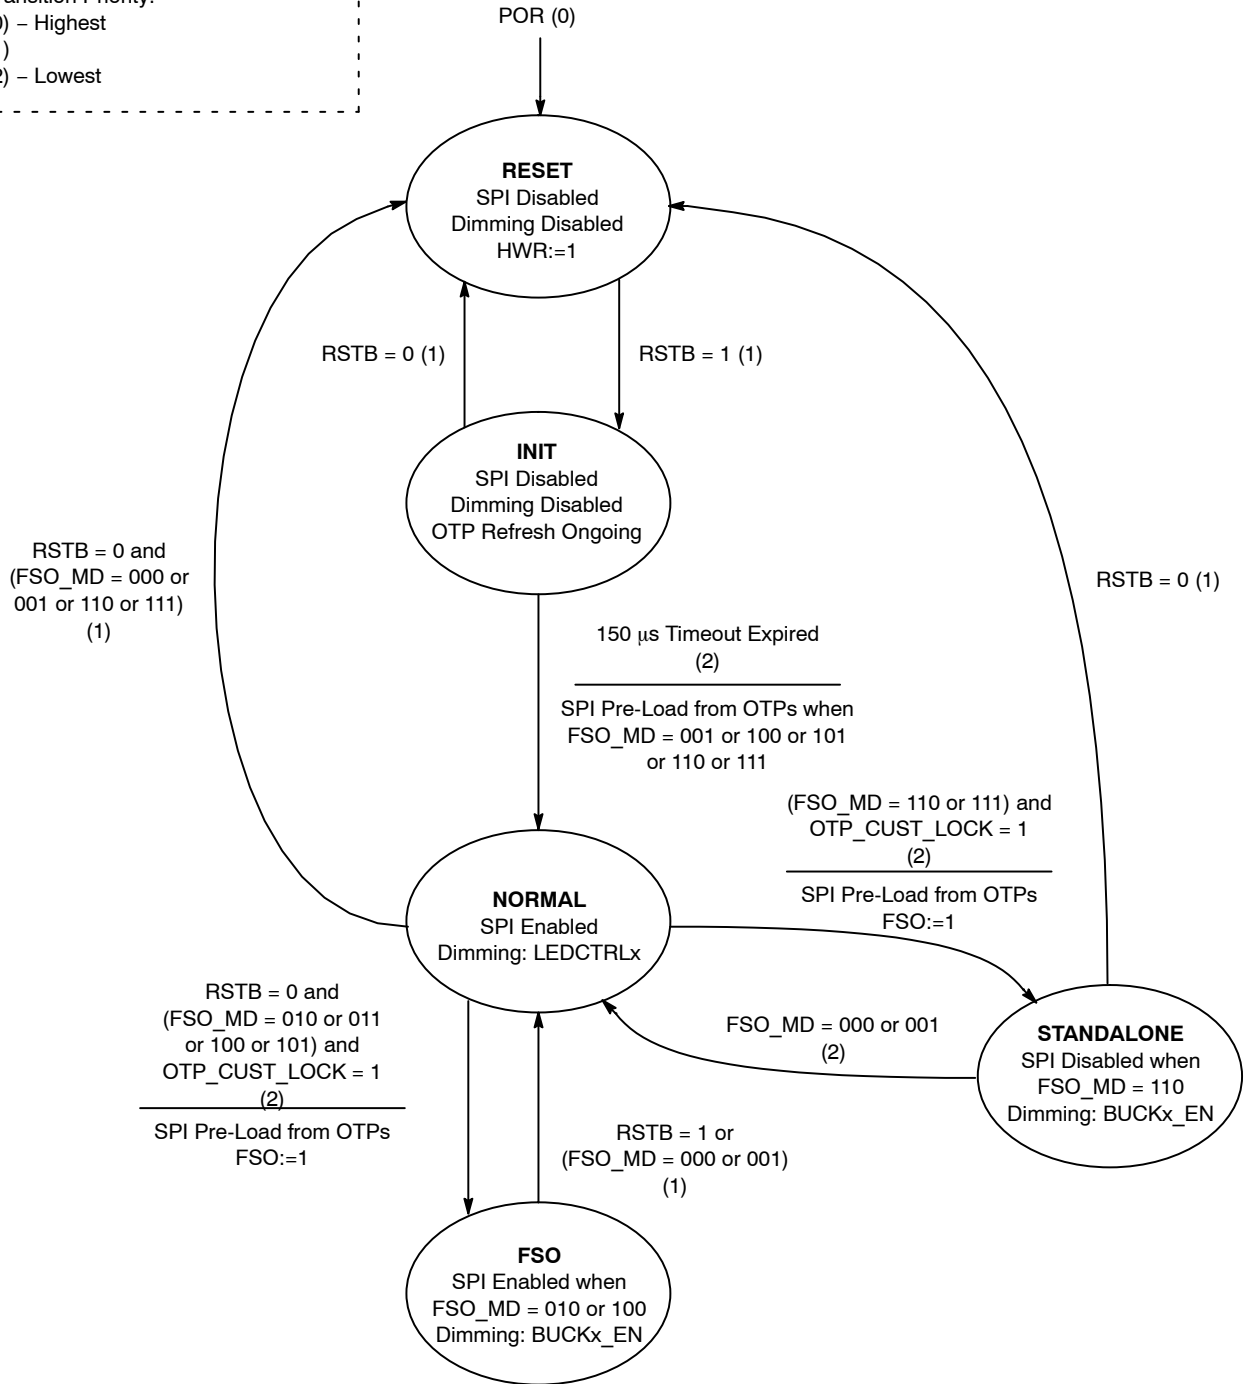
ansition Priority:
0) – Highest
)
2) – Lowest

POR (0)

RESET
SPI Disabled
Dimming Disabled
HWR:=1

RSTB = 0 (1)

RSTB = 1 (1)

INIT
SPI Disabled
Dimming Disabled
OTP Refresh Ongoing

RSTB = 0 and
(FSO_MD = 000 or
001 or 110 or 111)
(1)

RSTB = 0 (1)

150 μs Timeout Expired
(2)

SPI Pre-Load from OTPs when
FSO_MD = 001 or 100 or 101
or 110 or 111

(FSO_MD = 110 or 111) and
OTP_CUST_LOCK = 1
(2)

SPI Pre-Load from OTPs
FSO:=1

NORMAL
SPI Enabled
Dimming: LEDCTRLx

RSTB = 0 and
(FSO_MD = 010 or 011
or 100 or 101) and
OTP_CUST_LOCK = 1
(2)

SPI Pre-Load from OTPs
FSO:=1

FSO_MD = 000 or 001
(2)

STANDALONE
SPI Disabled when
FSO_MD = 110
Dimming: BUCKx_EN

RSTB = 1 or
(FSO_MD = 000 or 001)
(1)

FSO
SPI Enabled when
FSO_MD = 010 or 100
Dimming: BUCKx_EN